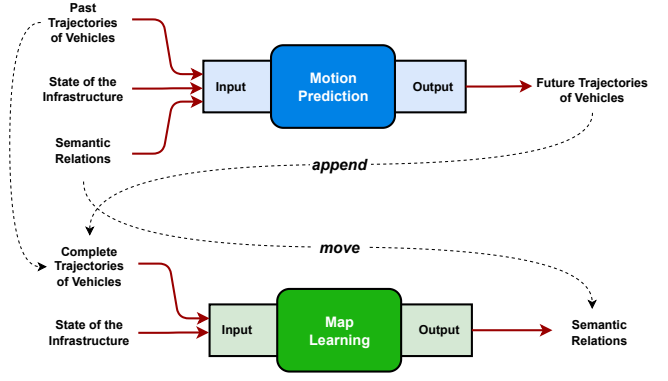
Past Trajectories of Vehicles

State of the Infrastructure

Semantic Relations

Input

Motion Prediction

Output

Future Trajectories of Vehicles

append

move

Complete Trajectories of Vehicles

State of the Infrastructure

Input

Map Learning

Output

Semantic Relations